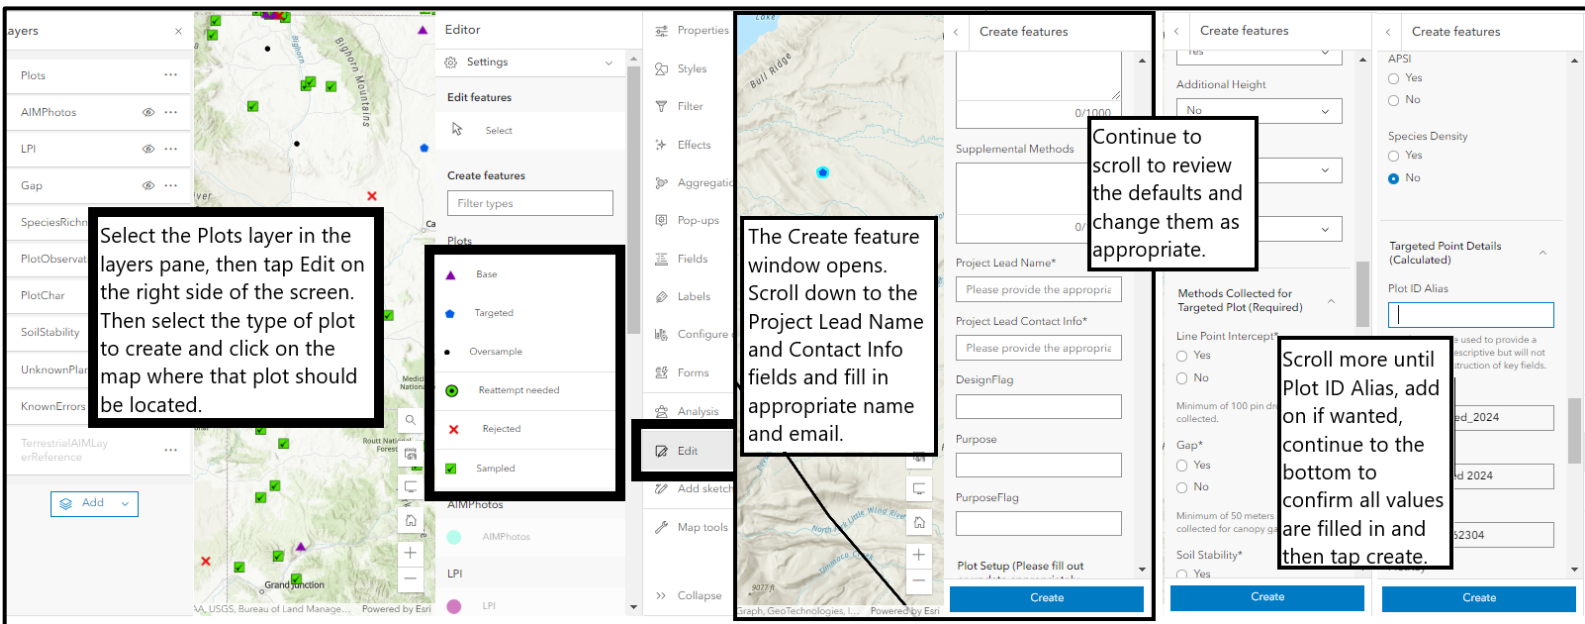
ayers ×

Plots ⋯
AIMPhotos ⋯
LPI ⋯
Gap ⋯
SpeciesRichn
PlotObservat
PlotChar
SoilStability
UnknownPlar
KnownErrors
TerrestrialAIMLayerReference ⋯

Add

Bighorn Mountains
Grand Junction
Routt National Forest
Medicine Bow National Forest
AA, USGS, Bureau of Land Manage... Powered by Esri

Select the Plots layer in the layers pane, then tap Edit on the right side of the screen. Then select the type of plot to create and click on the map where that plot should be located.

Editor
Settings
Edit features
Select
Create features
Filter types
Plots
Base
Targeted
Oversample
Reattempt needed
Rejected
Sampled
AIMPhotos
AIMPhotos
LPI
LPI

Properties
Styles
Filter
Effects
Aggregati
Pop-ups
Fields
Labels
Configure
Forms
Analysis
Edit
Add sketch
Map tools
Collapse

Lake
Bull Ridge
North Fork Little Wind River
9077 ft
Graph, GeoTechnologies, I... Powered by Esri

The Create feature window opens. Scroll down to the Project Lead Name and Contact Info fields and fill in appropriate name and email.

Create features
0/1000
Supplemental Methods
0/
Project Lead Name*
Please provide the appropria
Project Lead Contact Info*
Please provide the appropria
DesignFlag
Purpose
PurposeFlag
Plot Setup (Please fill out
Create

Create features
Yes
Additional Height
No
Continue to scroll to review the defaults and change them as appropriate.
Methods Collected for Targeted Plot (Required)
Line Point Intercept*
Yes
No
Minimum of 100 pin dr collected.
Gap*
Yes
No
Minimum of 50 meters collected for canopy ga
Soil Stability*
Yes
Create

Create features
APSI
Yes
No
Species Density
Yes
No
Targeted Point Details (Calculated)
Plot ID Alias
e used to provide a escriptive but will not truction of key fields.
ed_2024
d 2024
52304
Scroll more until Plot ID Alias, add on if wanted, continue to the bottom to confirm all values are filled in and then tap create.
Create